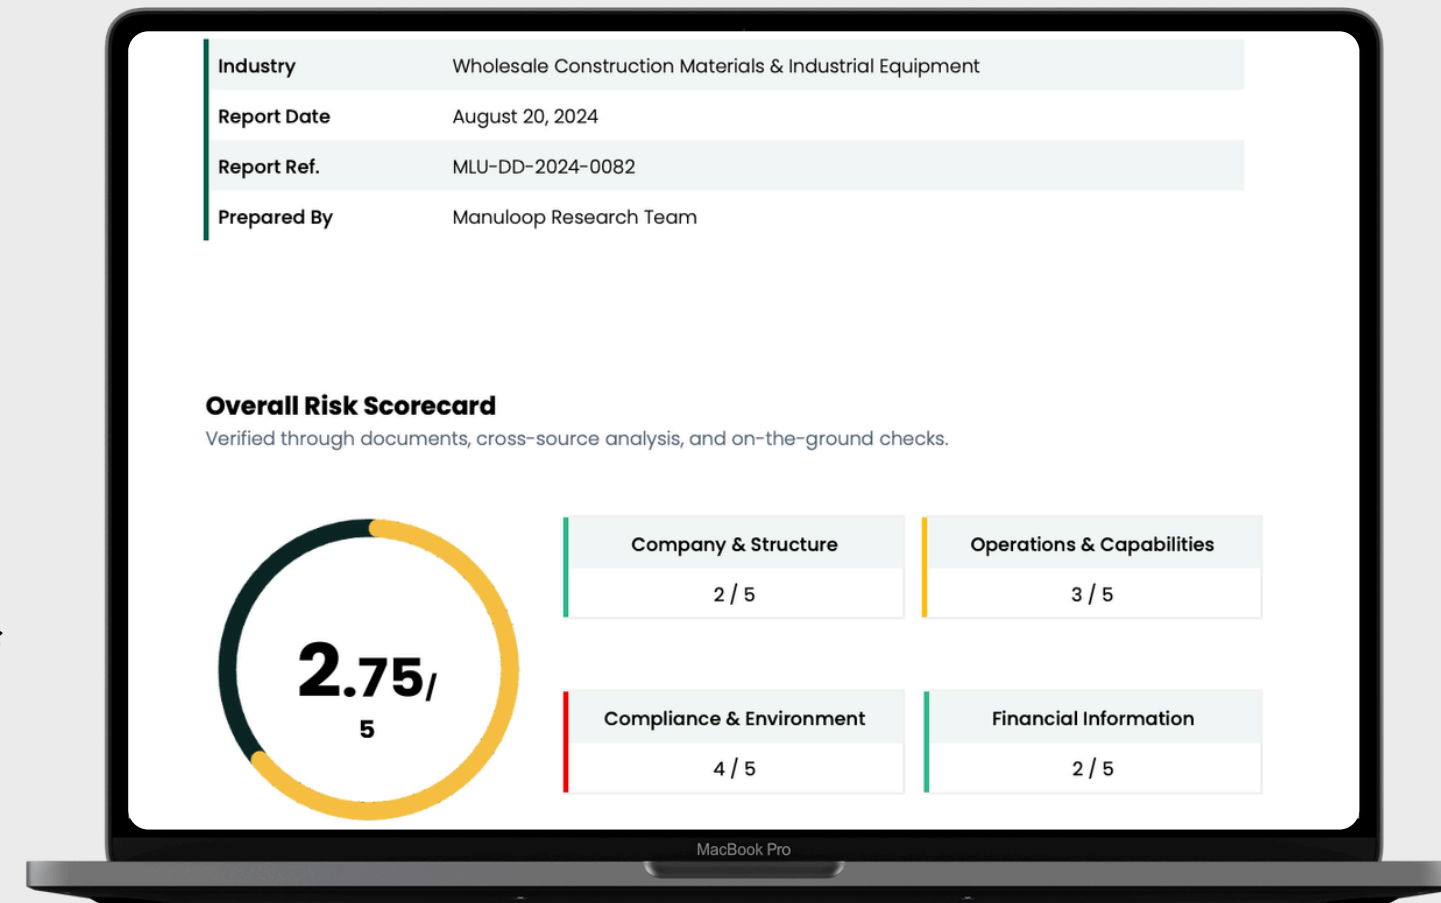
| | |
|---|---|
| Industry | Wholesale Construction Materials & Industrial Equipment |
| Report Date | August 20, 2024 |
| Report Ref. | MLU-DD-2024-0082 |
| Prepared By | Manuloop Research Team |

Overall Risk Scorecard

Verified through documents, cross-source analysis, and on-the-ground checks.

2.75/ 5

Company & Structure
2 / 5

Operations & Capabilities
3 / 5

Compliance & Environment
4 / 5

Financial Information
2 / 5

MacBook Pro